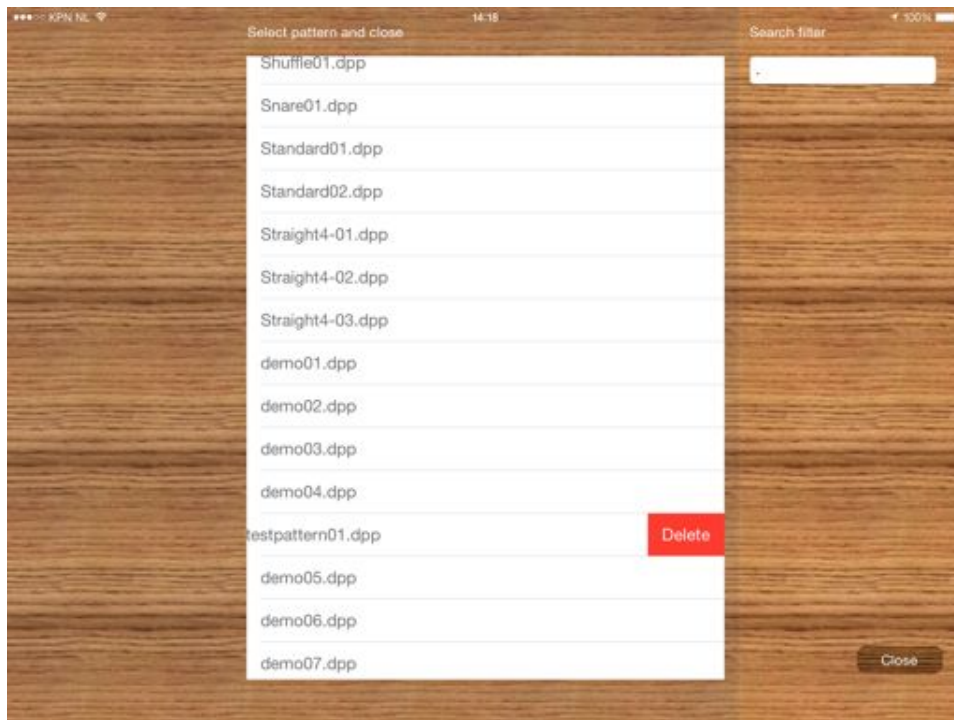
●●●○○ KPN NL 14:18 100%

Select pattern and close

Search filter

Shuffle01.dpp

Snare01.dpp

Standard01.dpp

Standard02.dpp

Straight4-01.dpp

Straight4-02.dpp

Straight4-03.dpp

demo01.dpp

demo02.dpp

demo03.dpp

demo04.dpp

testpattern01.dpp

Delete

demo05.dpp

demo06.dpp

demo07.dpp

Close